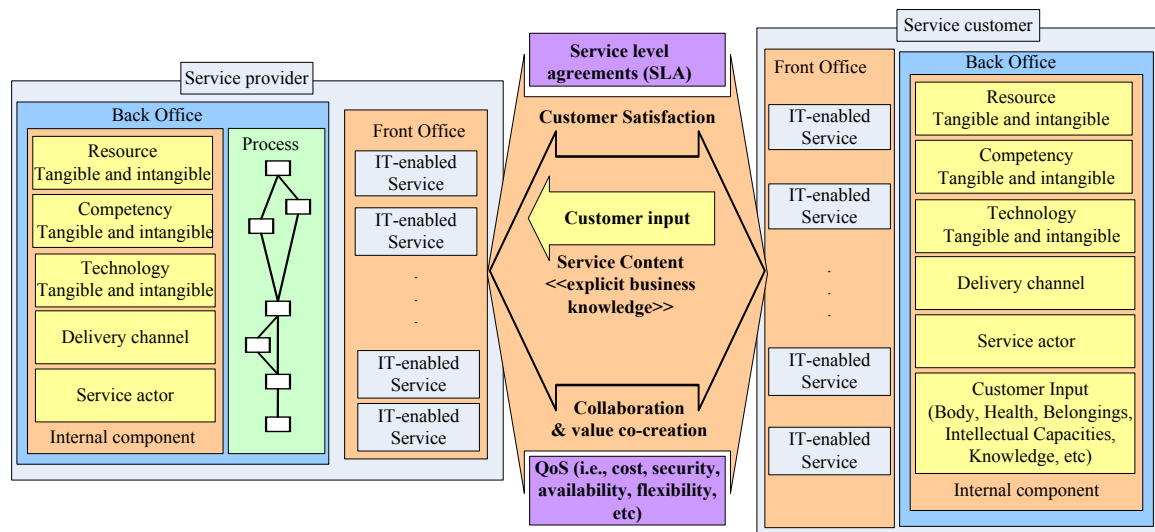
Service provider

Back Office

Resource
Tangible and intangible

Competency
Tangible and intangible

Technology
Tangible and intangible

Delivery channel

Service actor

Internal component

Process

Front Office

IT-enabled Service

IT-enabled Service

.
.
.

IT-enabled Service

IT-enabled Service

Service level agreements (SLA)

Customer Satisfaction

Customer input

Service Content
<<explicit business knowledge>>

Collaboration
& value co-creation

QoS (i.e., cost, security, availability, flexibility, etc)

Service customer

Front Office

IT-enabled Service

IT-enabled Service

.
.
.

IT-enabled Service

IT-enabled Service

Back Office

Resource
Tangible and intangible

Competency
Tangible and intangible

Technology
Tangible and intangible

Delivery channel

Service actor

Customer Input
(Body, Health, Belongings, Intellectual Capacities, Knowledge, etc)

Internal component